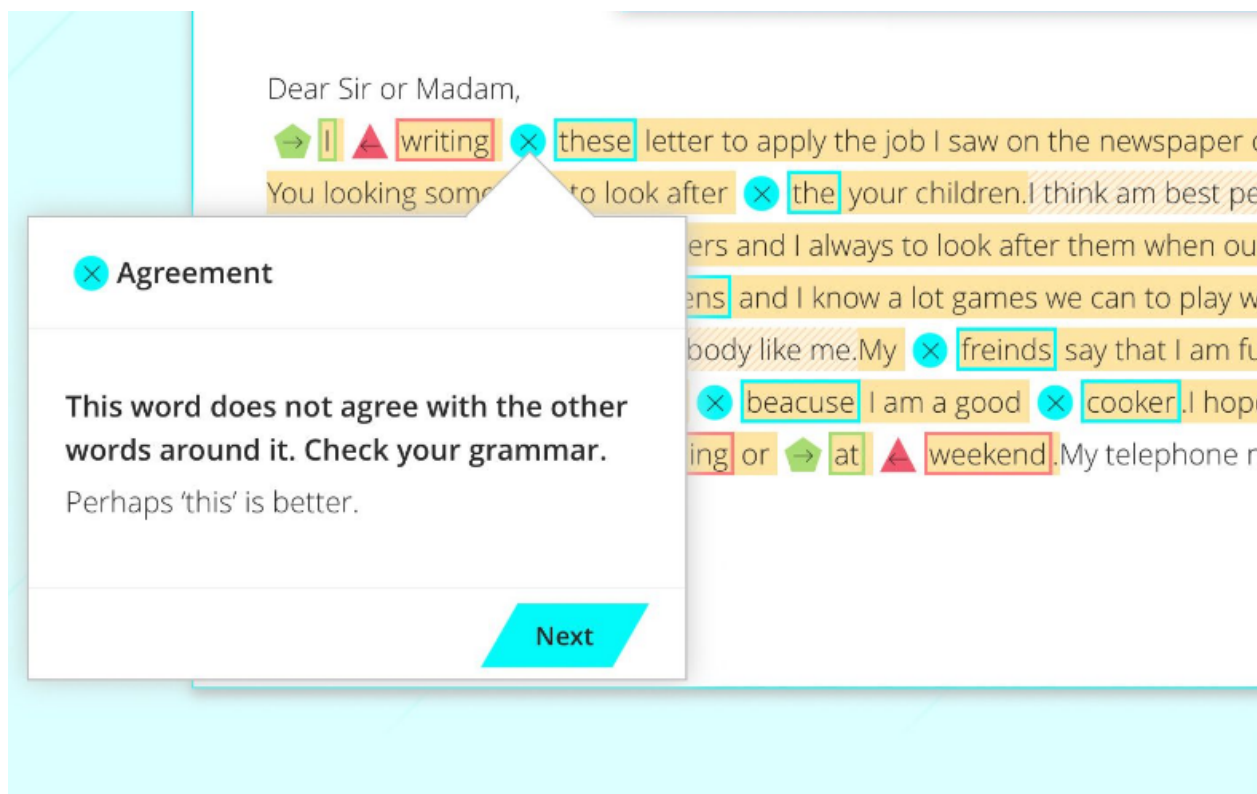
Dear Sir or Madam,

I writing these letter to apply the job I saw on the newspaper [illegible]
You looking some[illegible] to look after the your children.I think am best pe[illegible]
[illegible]ers and I always to look after them when ou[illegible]
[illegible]ens and I know a lot games we can to play w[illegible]
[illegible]body like me.My freinds say that I am fu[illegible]
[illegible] beacuse I am a good cooker.I hope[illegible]
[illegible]ing or at weekend.My telephone n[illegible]

Agreement

This word does not agree with the other words around it. Check your grammar.

Perhaps 'this' is better.

Next